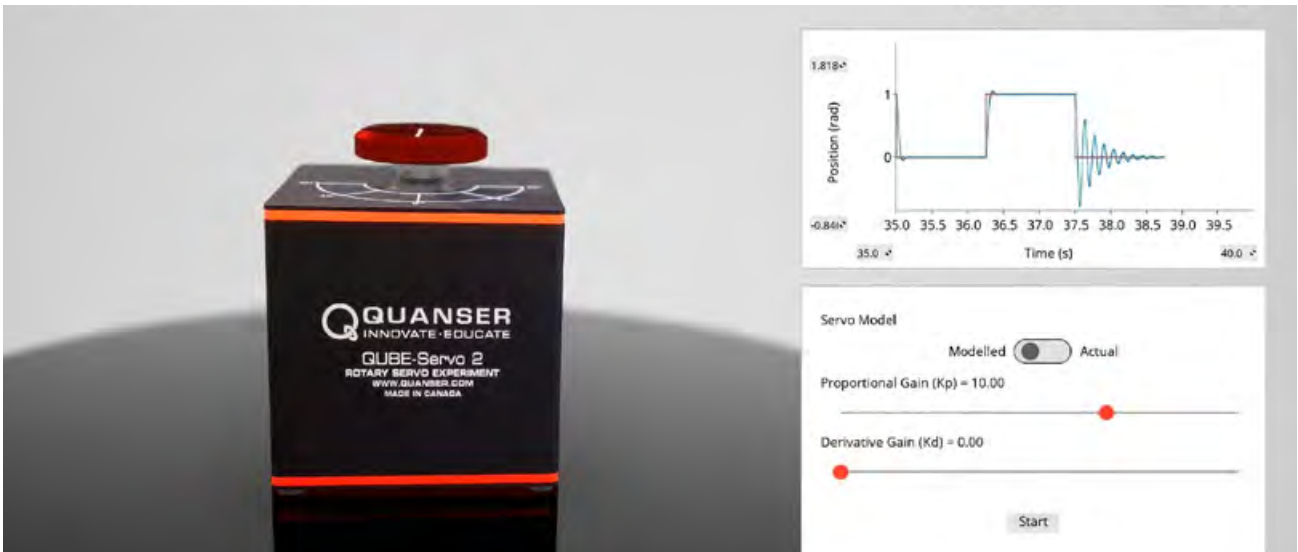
QUANSER
INNOVATE·EDUCATE
QUBE-Servo 2
ROTARY SERVO EXPERIMENT
WWW.QUANSER.COM
MADE IN CANADA

1.818
1
0
Position (rad)
-0.841
35.0 35.5 36.0 36.5 37.0 37.5 38.0 38.5 39.0 39.5
35.0
Time (s)
40.0

Servo Model
Modelled Actual
Proportional Gain (Kp) = 10.00
Derivative Gain (Kd) = 0.00
Start